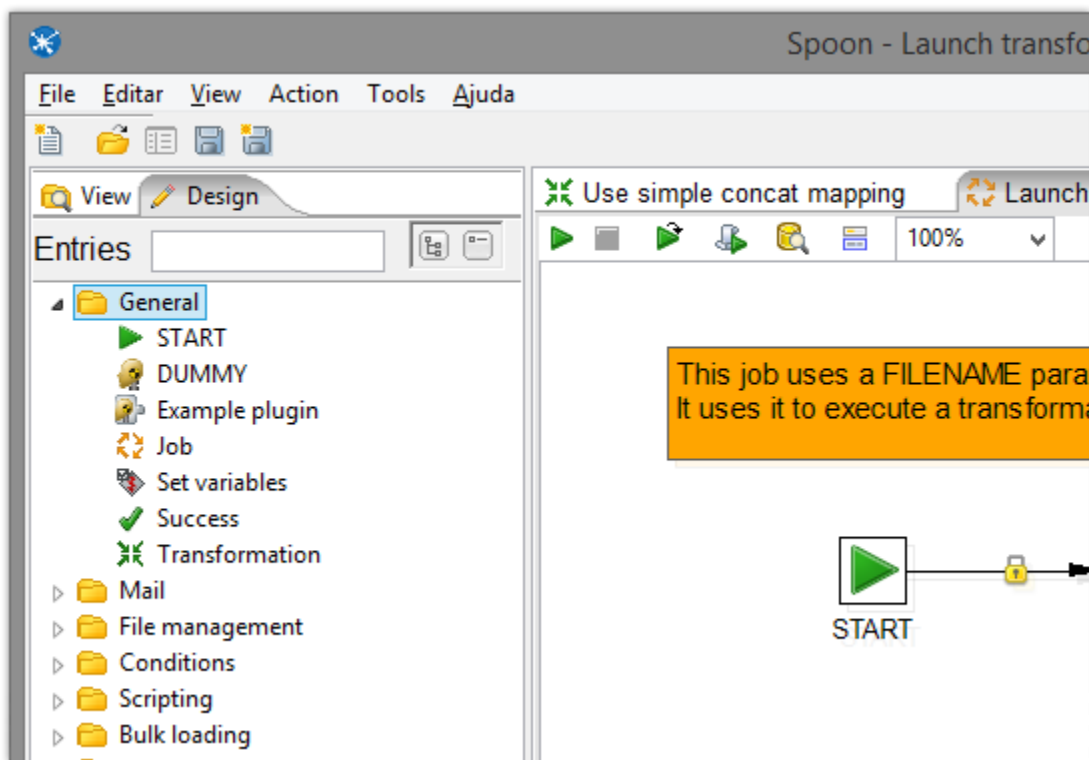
Spoon - Launch transfo

File Editar View Action Tools Ajuda

View Design

Entries

General
START
DUMMY
Example plugin
Job
Set variables
Success
Transformation
Mail
File management
Conditions
Scripting
Bulk loading

Use simple concat mapping
Launch

100%

This job uses a FILENAME para
It uses it to execute a transforma

START